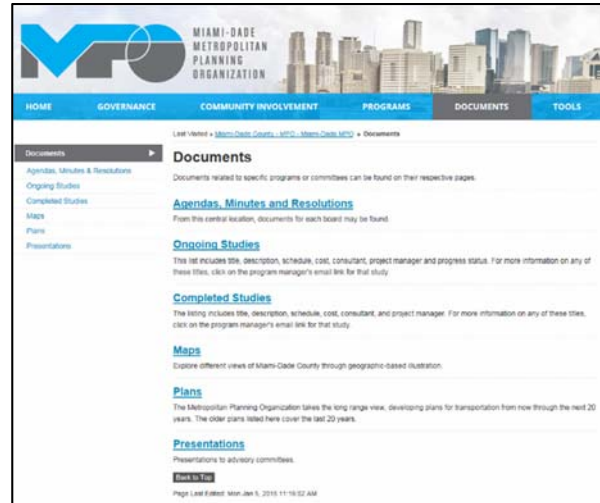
MPO MIAMI-DADE METROPOLITAN PLANNING ORGANIZATION

HOME GOVERNANCE COMMUNITY INVOLVEMENT PROGRAMS DOCUMENTS TOOLS

Documents
Agendas, Minutes & Resolutions
Ongoing Studies
Completed Studies
Maps
Plans
Presentations

Last Visited » Miami-Dade County » MPO » Miami-Dade MPO » Documents

Documents

Documents related to specific programs or committees can be found on their respective pages.

Agendas, Minutes and Resolutions

From this central location, documents for each board may be found.

Ongoing Studies

This list includes title, description, schedule, cost, consultant, project manager and progress status. For more information on any of these titles, click on the program manager's email link for that study.

Completed Studies

The listing includes title, description, schedule, cost, consultant, and project manager. For more information on any of these titles, click on the program manager's email link for that study.

Maps

Explore different views of Miami-Dade County through geographic-based illustration.

Plans

The Metropolitan Planning Organization takes the long range view, developing plans for transportation from now through the next 20 years. The older plans listed here cover the last 20 years.

Presentations

Presentations to advisory committees.

Back to Top

Page Last Edited: Mon Jan 5, 2015 11:16:52 AM